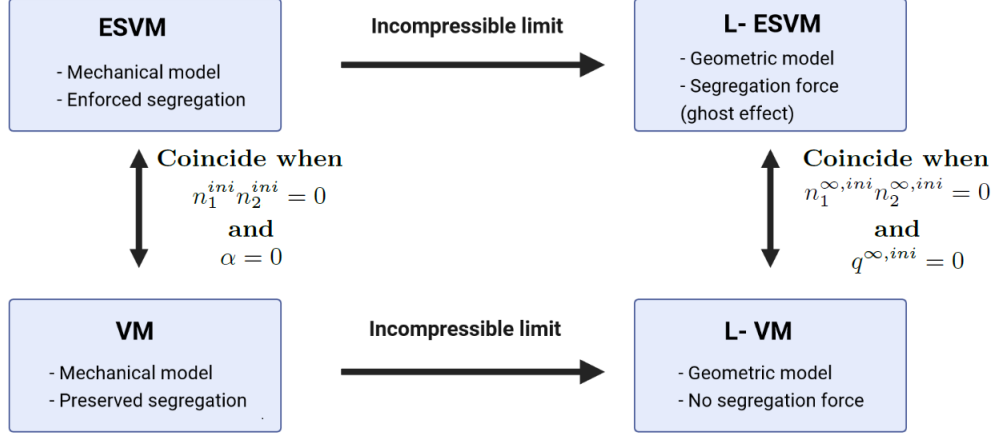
ESVM

- Mechanical model
- Enforced segregation

Incompressible limit

L- ESVM

- Geometric model
- Segregation force (ghost effect)

Coincide when
$n_1^{ini} n_2^{ini} = 0$
and
$\alpha = 0$

Coincide when
$n_1^{\infty,ini} n_2^{\infty,ini} = 0$
and
$q^{\infty,ini} = 0$

VM

- Mechanical model
- Preserved segregation

Incompressible limit

L- VM

- Geometric model
- No segregation force